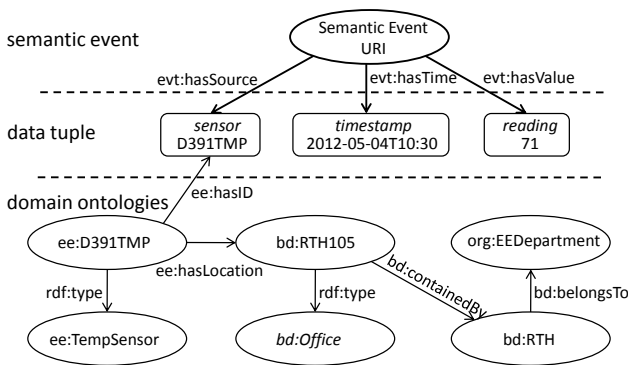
semantic event

Semantic Event
URI

evt:hasSource
evt:hasTime
evt:hasValue

data tuple

sensor
D391TMP

timestamp
2012-05-04T10:30

reading
71

domain ontologies

ee:hasID

ee:D391TMP

bd:RTH105

org:EEDepartment

ee:hasLocation

bd:containedBy

rdf:type

rdf:type

bd:belongsTo

ee:TempSensor

bd:Office

bd:RTH